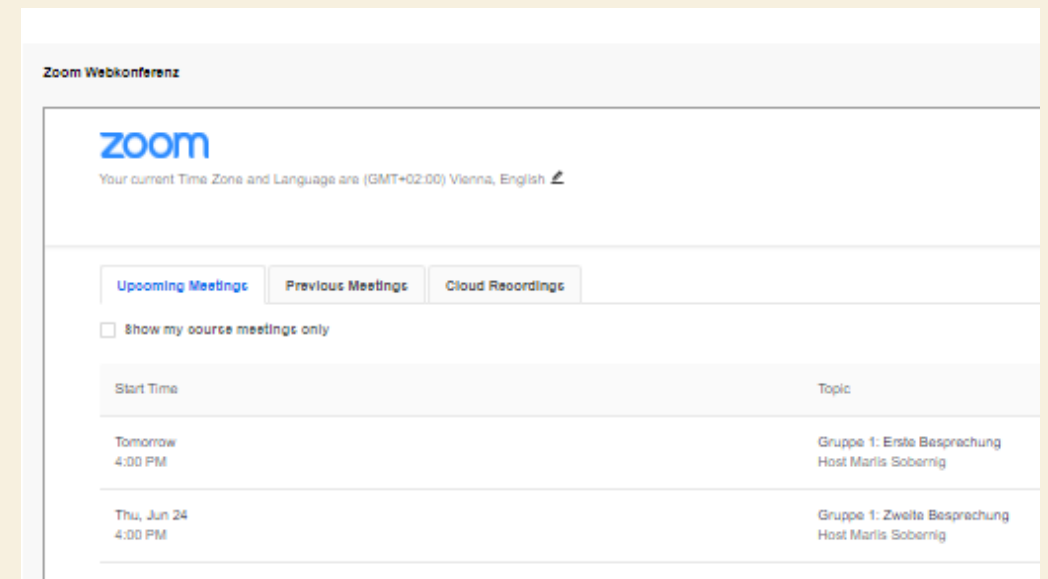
Zoom Webkonferenz

zoom

Your current Time Zone and Language are (GMT+02:00) Vienna, English

Upcoming Meetings | Previous Meetings | Cloud Recordings

Show my course meetings only

| Start Time | Topic |
|---|---|
| Tomorrow 4:00 PM | Gruppe 1: Erste Besprechung Host Marlis Sobernig |
| Thu, Jun 24 4:00 PM | Gruppe 1: Zweite Besprechung Host Marlis Sobernig |